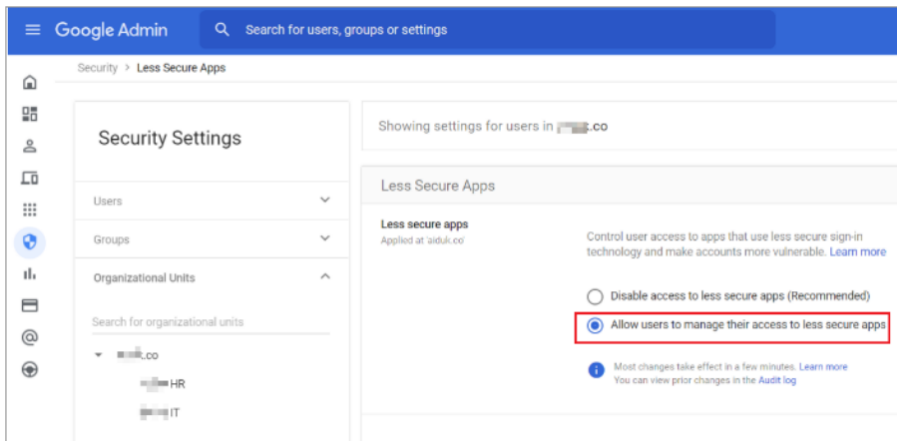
Google Admin

Search for users, groups or settings

Security > Less Secure Apps

Security Settings

Users

Groups

Organizational Units

Search for organizational units

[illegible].co

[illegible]HR

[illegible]IT

Showing settings for users in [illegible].co

Less Secure Apps

Less secure apps

Applied at 'aiduk.co'

Control user access to apps that use less secure sign-in technology and make accounts more vulnerable. Learn more

Disable access to less secure apps (Recommended)

Allow users to manage their access to less secure apps

Most changes take effect in a few minutes. Learn more
You can view prior changes in the Audit log